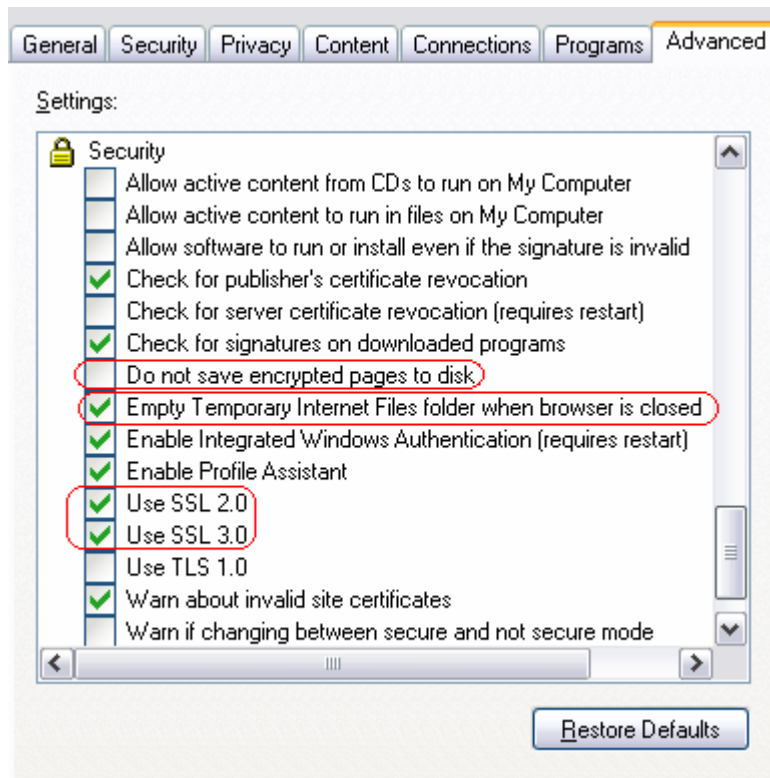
General | Security | Privacy | Content | Connections | Programs | Advanced

Settings:

Security
Allow active content from CDs to run on My Computer
Allow active content to run in files on My Computer
Allow software to run or install even if the signature is invalid
Check for publisher's certificate revocation
Check for server certificate revocation (requires restart)
Check for signatures on downloaded programs
Do not save encrypted pages to disk
Empty Temporary Internet Files folder when browser is closed
Enable Integrated Windows Authentication (requires restart)
Enable Profile Assistant
Use SSL 2.0
Use SSL 3.0
Use TLS 1.0
Warn about invalid site certificates
Warn if changing between secure and not secure mode

Restore Defaults